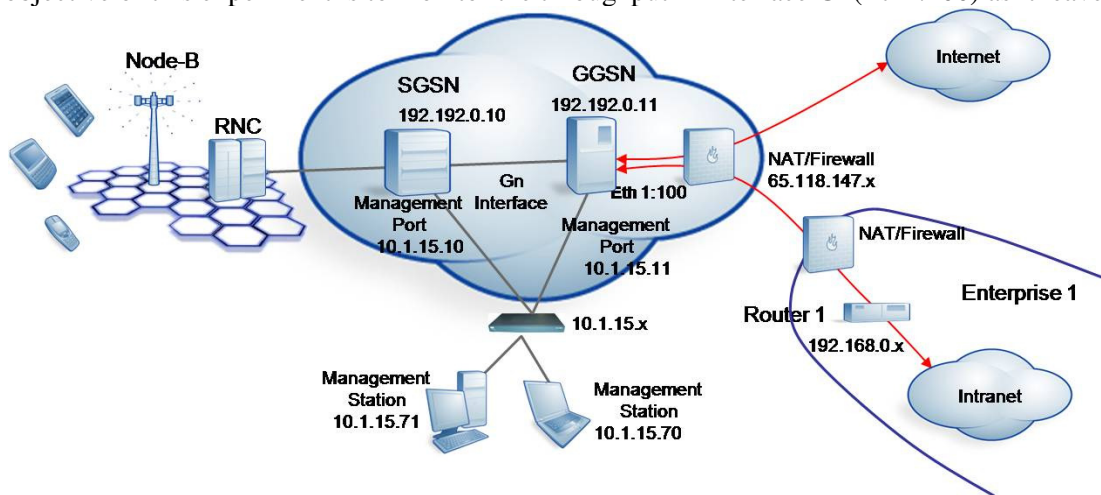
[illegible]

Node-B

RNC

SGSN
192.192.0.10

GGSN
192.192.0.11

Internet

NAT/Firewall
65.118.147.x

Gn Interface

Eth 1:100

Management Port
10.1.15.10

Management Port
10.1.15.11

NAT/Firewall

Enterprise 1

Router 1

192.168.0.x

10.1.15.x

Intranet

Management Station
10.1.15.71

Management Station
10.1.15.70